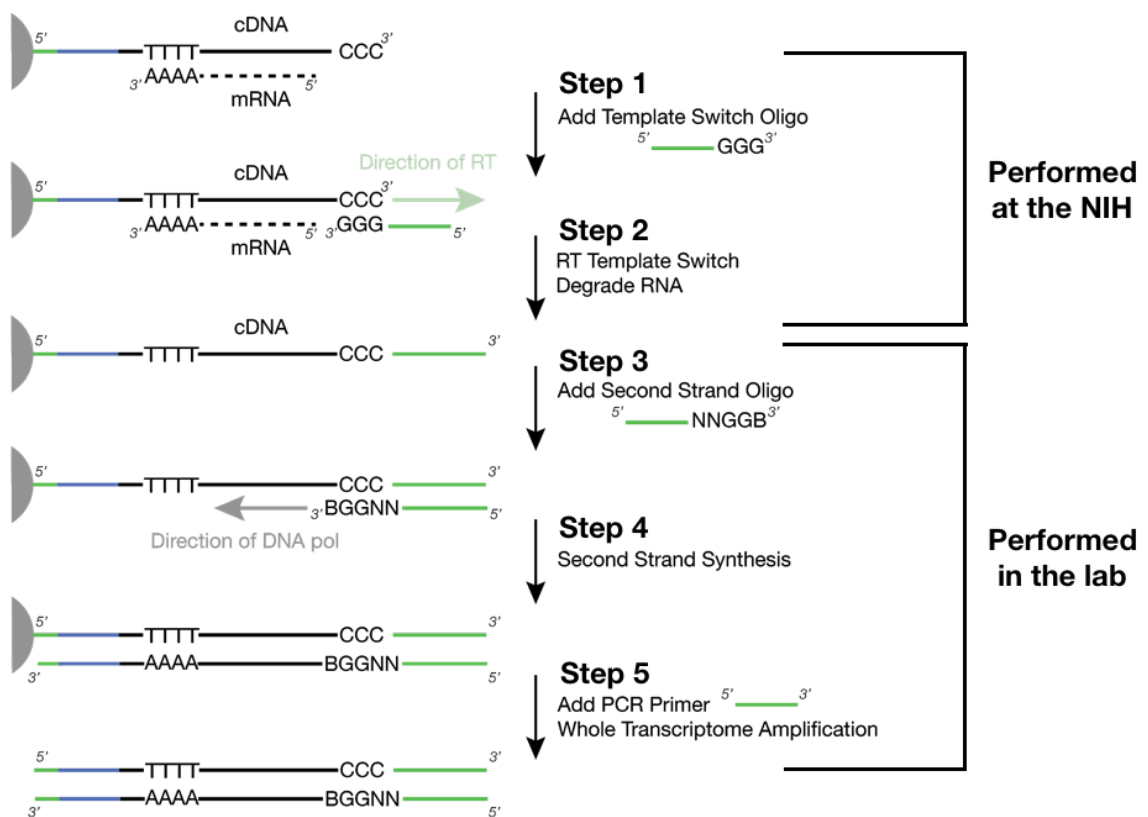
5′ TTTT cDNA CCC 3′
3′ AAAA mRNA 5′

Step 1
Add Template Switch Oligo
5′ GGG 3′

5′ TTTT cDNA CCC 3′ Direction of RT
3′ AAAA mRNA 5′ 3′ GGG 5′

Step 2
RT Template Switch
Degrade RNA

5′ TTTT cDNA CCC 3′

Step 3
Add Second Strand Oligo
5′ NNGGB 3′

5′ TTTT CCC 3′
3′ BGGNN 5′
Direction of DNA pol

Step 4
Second Strand Synthesis

5′ TTTT CCC 3′
3′ AAAA BGGNN 5′

Step 5
Add PCR Primer 5′ 3′
Whole Transcriptome Amplification

5′ TTTT CCC 3′
3′ AAAA BGGNN 5′

Performed at the NIH

Performed in the lab